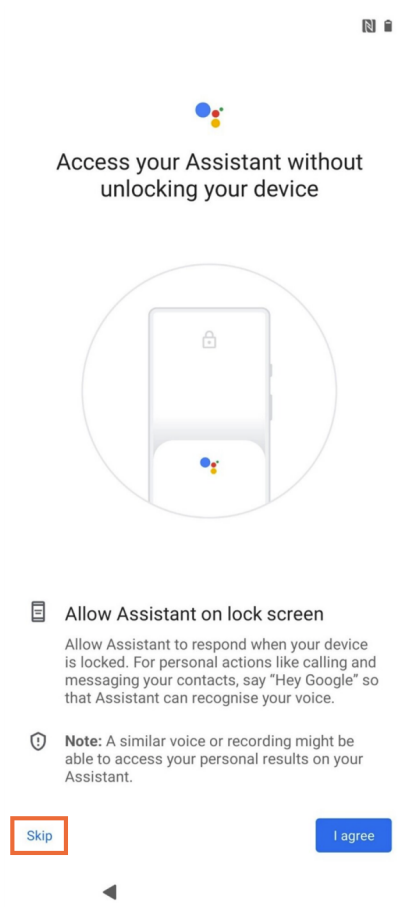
Access your Assistant without unlocking your device

Allow Assistant on lock screen

Allow Assistant to respond when your device is locked. For personal actions like calling and messaging your contacts, say "Hey Google" so that Assistant can recognise your voice.

Note: A similar voice or recording might be able to access your personal results on your Assistant.

Skip

I agree